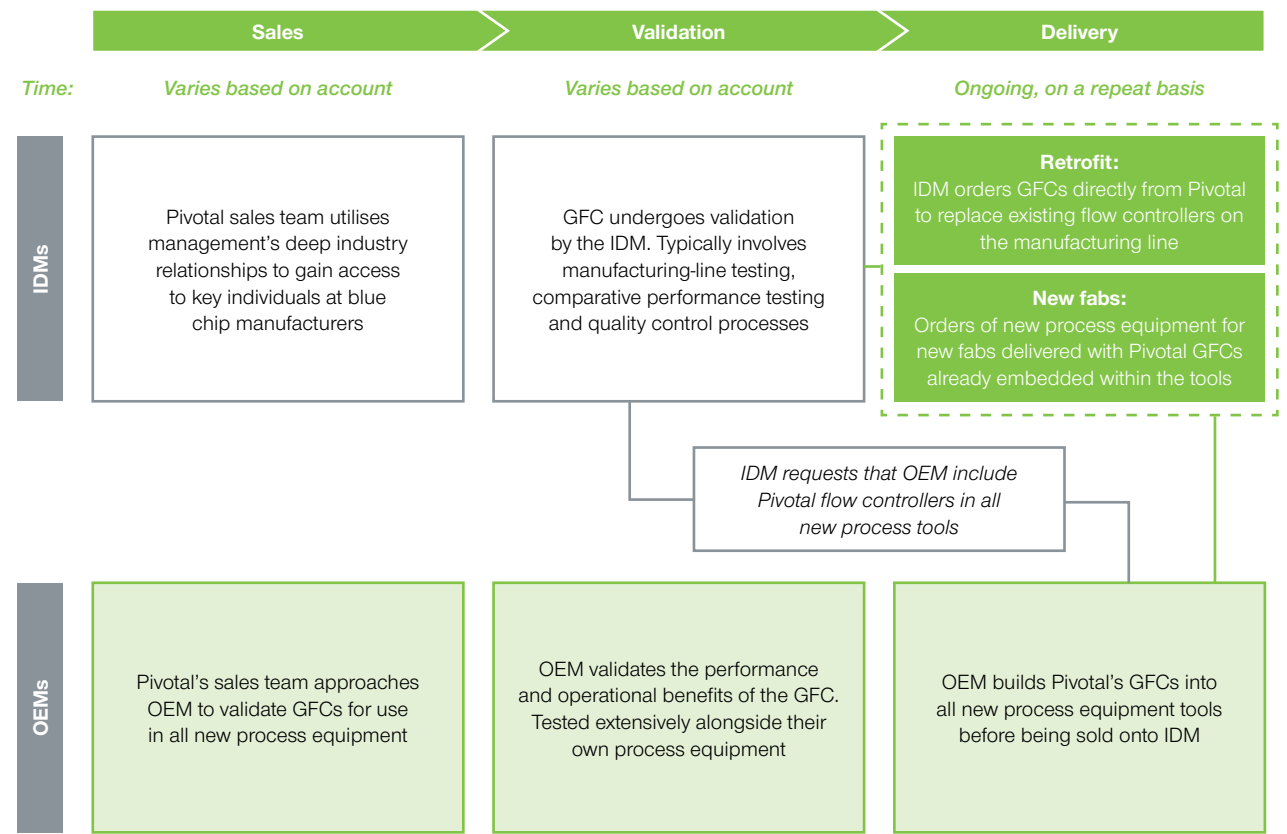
Sales

Validation

Delivery

Time:

Varies based on account

Varies based on account

Ongoing, on a repeat basis

IDMs

Pivotal sales team utilises management's deep industry relationships to gain access to key individuals at blue chip manufacturers

GFC undergoes validation by the IDM. Typically involves manufacturing-line testing, comparative performance testing and quality control processes

Retrofit:
IDM orders GFCs directly from Pivotal to replace existing flow controllers on the manufacturing line

New fabs:
Orders of new process equipment for new fabs delivered with Pivotal GFCs already embedded within the tools

IDM requests that OEM include Pivotal flow controllers in all new process tools

OEMs

Pivotal's sales team approaches OEM to validate GFCs for use in all new process equipment

OEM validates the performance and operational benefits of the GFC. Tested extensively alongside their own process equipment

OEM builds Pivotal's GFCs into all new process equipment tools before being sold onto IDM